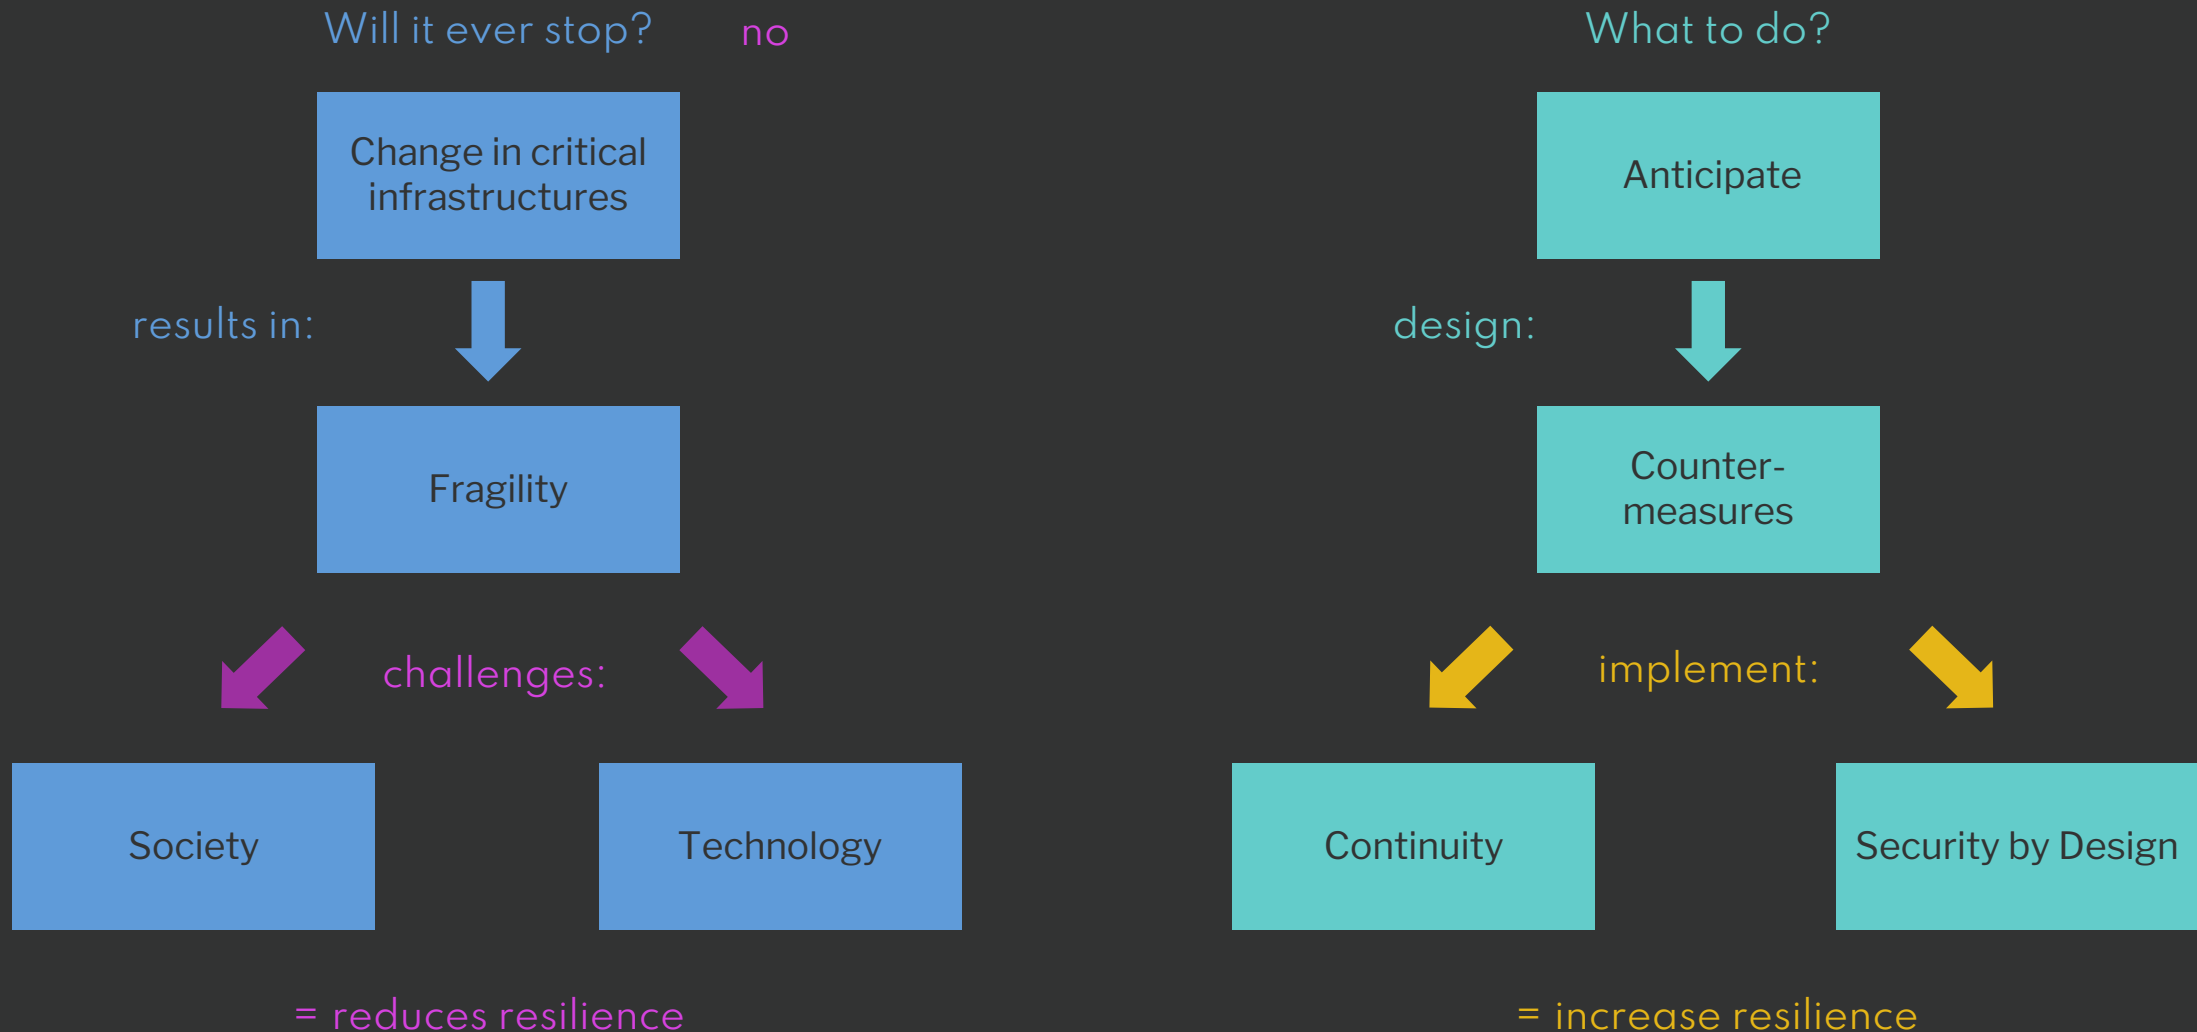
Will it ever stop? no

Change in critical infrastructures

results in:

Fragility

challenges:

Society

Technology

= reduces resilience

What to do?

Anticipate

design:

Counter-measures

implement:

Continuity

Security by Design

= increase resilience